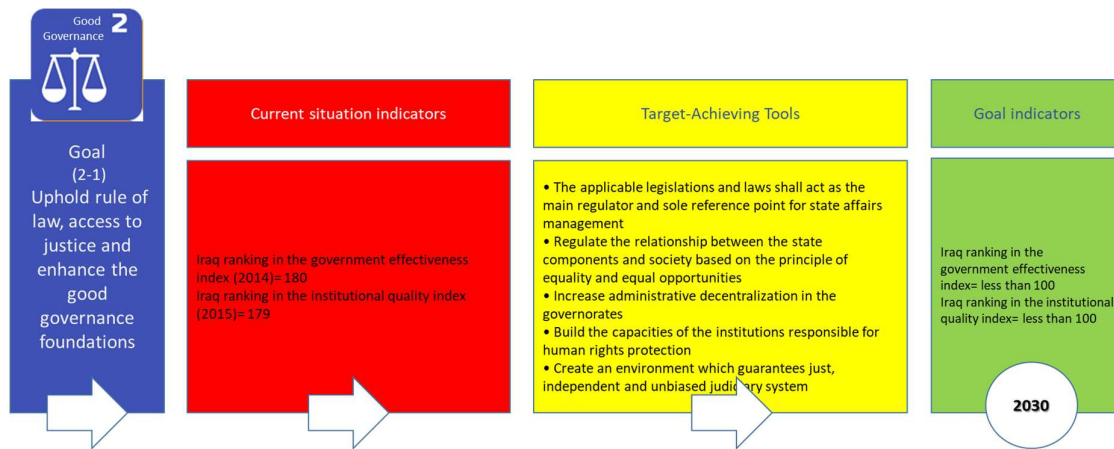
Good Governance 2

Goal (2-1) Uphold rule of law, access to justice and enhance the good governance foundations

Current situation indicators

Iraq ranking in the government effectiveness index (2014)= 180
Iraq ranking in the institutional quality index (2015)= 179

Target-Achieving Tools

• The applicable legislations and laws shall act as the main regulator and sole reference point for state affairs management
• Regulate the relationship between the state components and society based on the principle of equality and equal opportunities
• Increase administrative decentralization in the governorates
• Build the capacities of the institutions responsible for human rights protection
• Create an environment which guarantees just, independent and unbiased judiciary system

Goal indicators

Iraq ranking in the government effectiveness index= less than 100
Iraq ranking in the institutional quality index= less than 100

2030